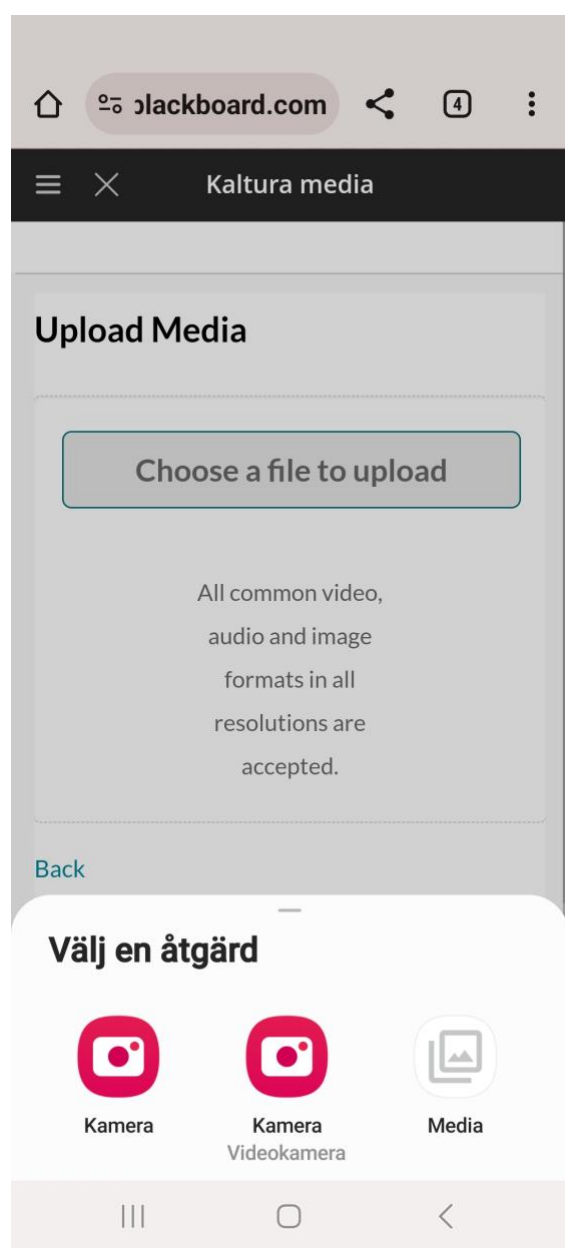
ɔlackboard.com

4

Kaltura media

Upload Media

Choose a file to upload

All common video, audio and image formats in all resolutions are accepted.

Back

Välj en åtgärd

Kamera

Kamera
Videokamera

Media